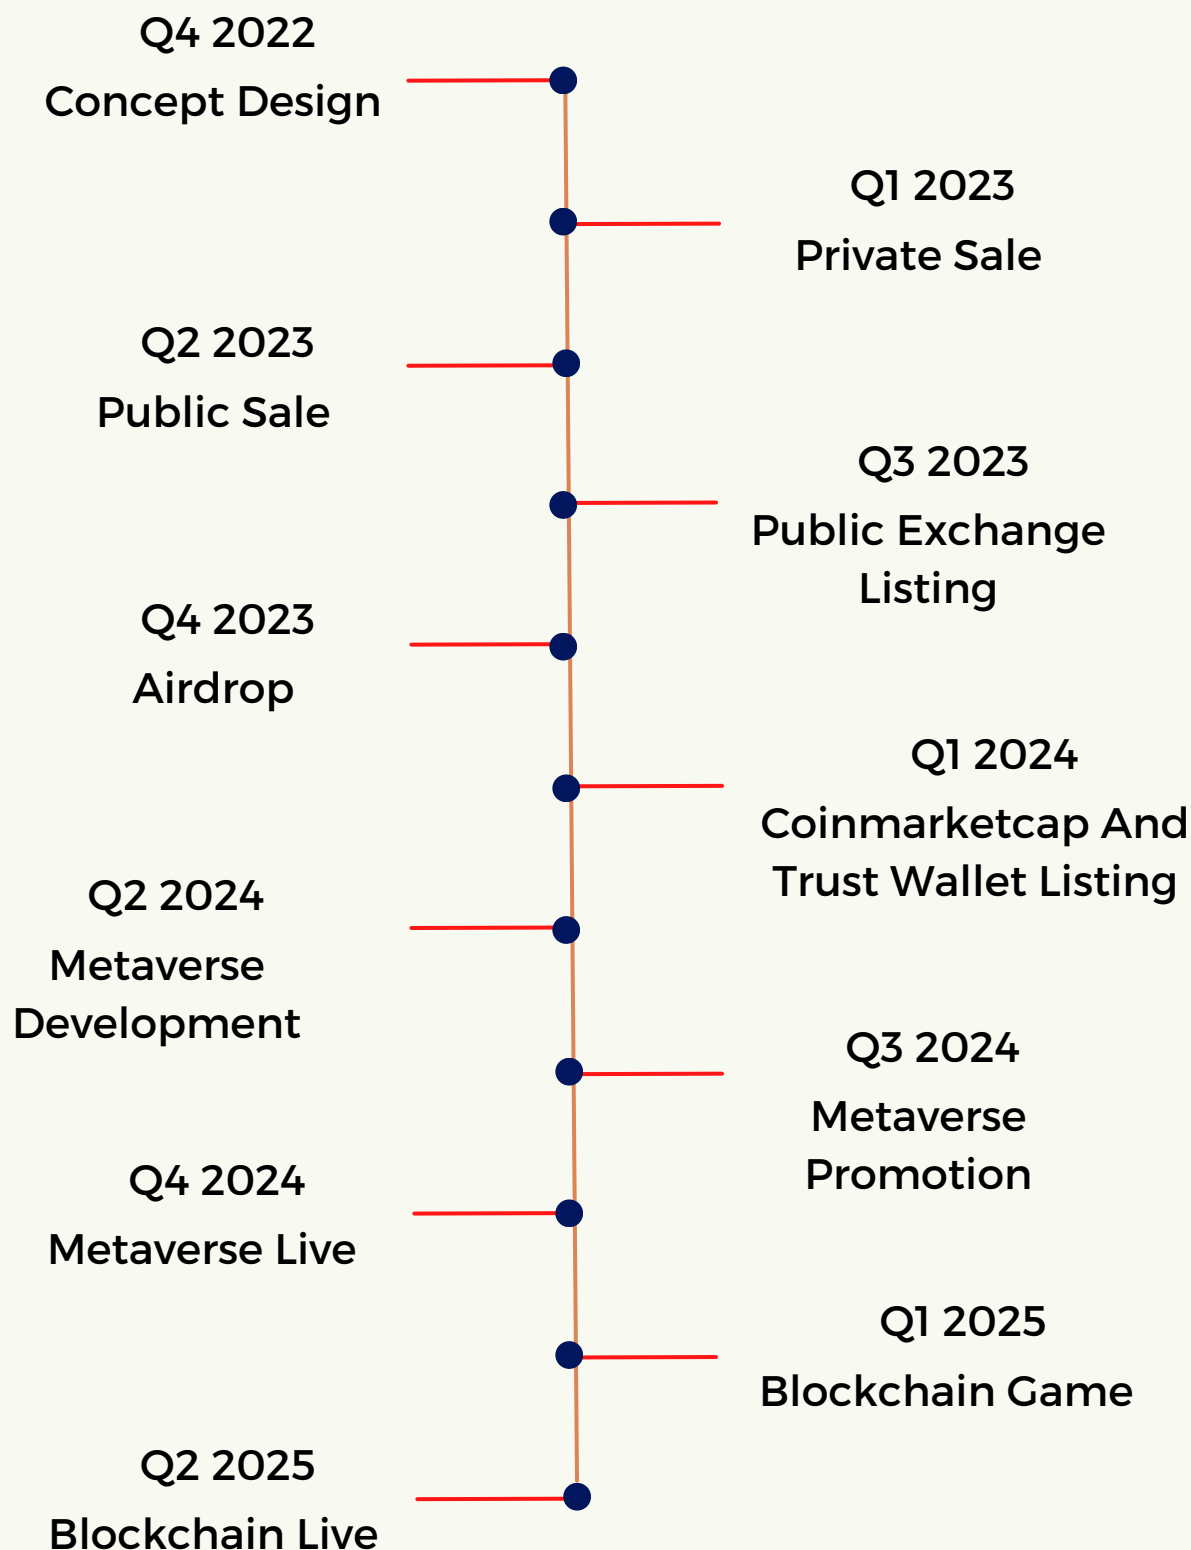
Q4 2022
Concept Design

Q1 2023
Private Sale

Q2 2023
Public Sale

Q3 2023
Public Exchange Listing

Q4 2023
Airdrop

Q1 2024
Coinmarketcap And Trust Wallet Listing

Q2 2024
Metaverse Development

Q3 2024
Metaverse Promotion

Q4 2024
Metaverse Live

Q1 2025
Blockchain Game

Q2 2025
Blockchain Live